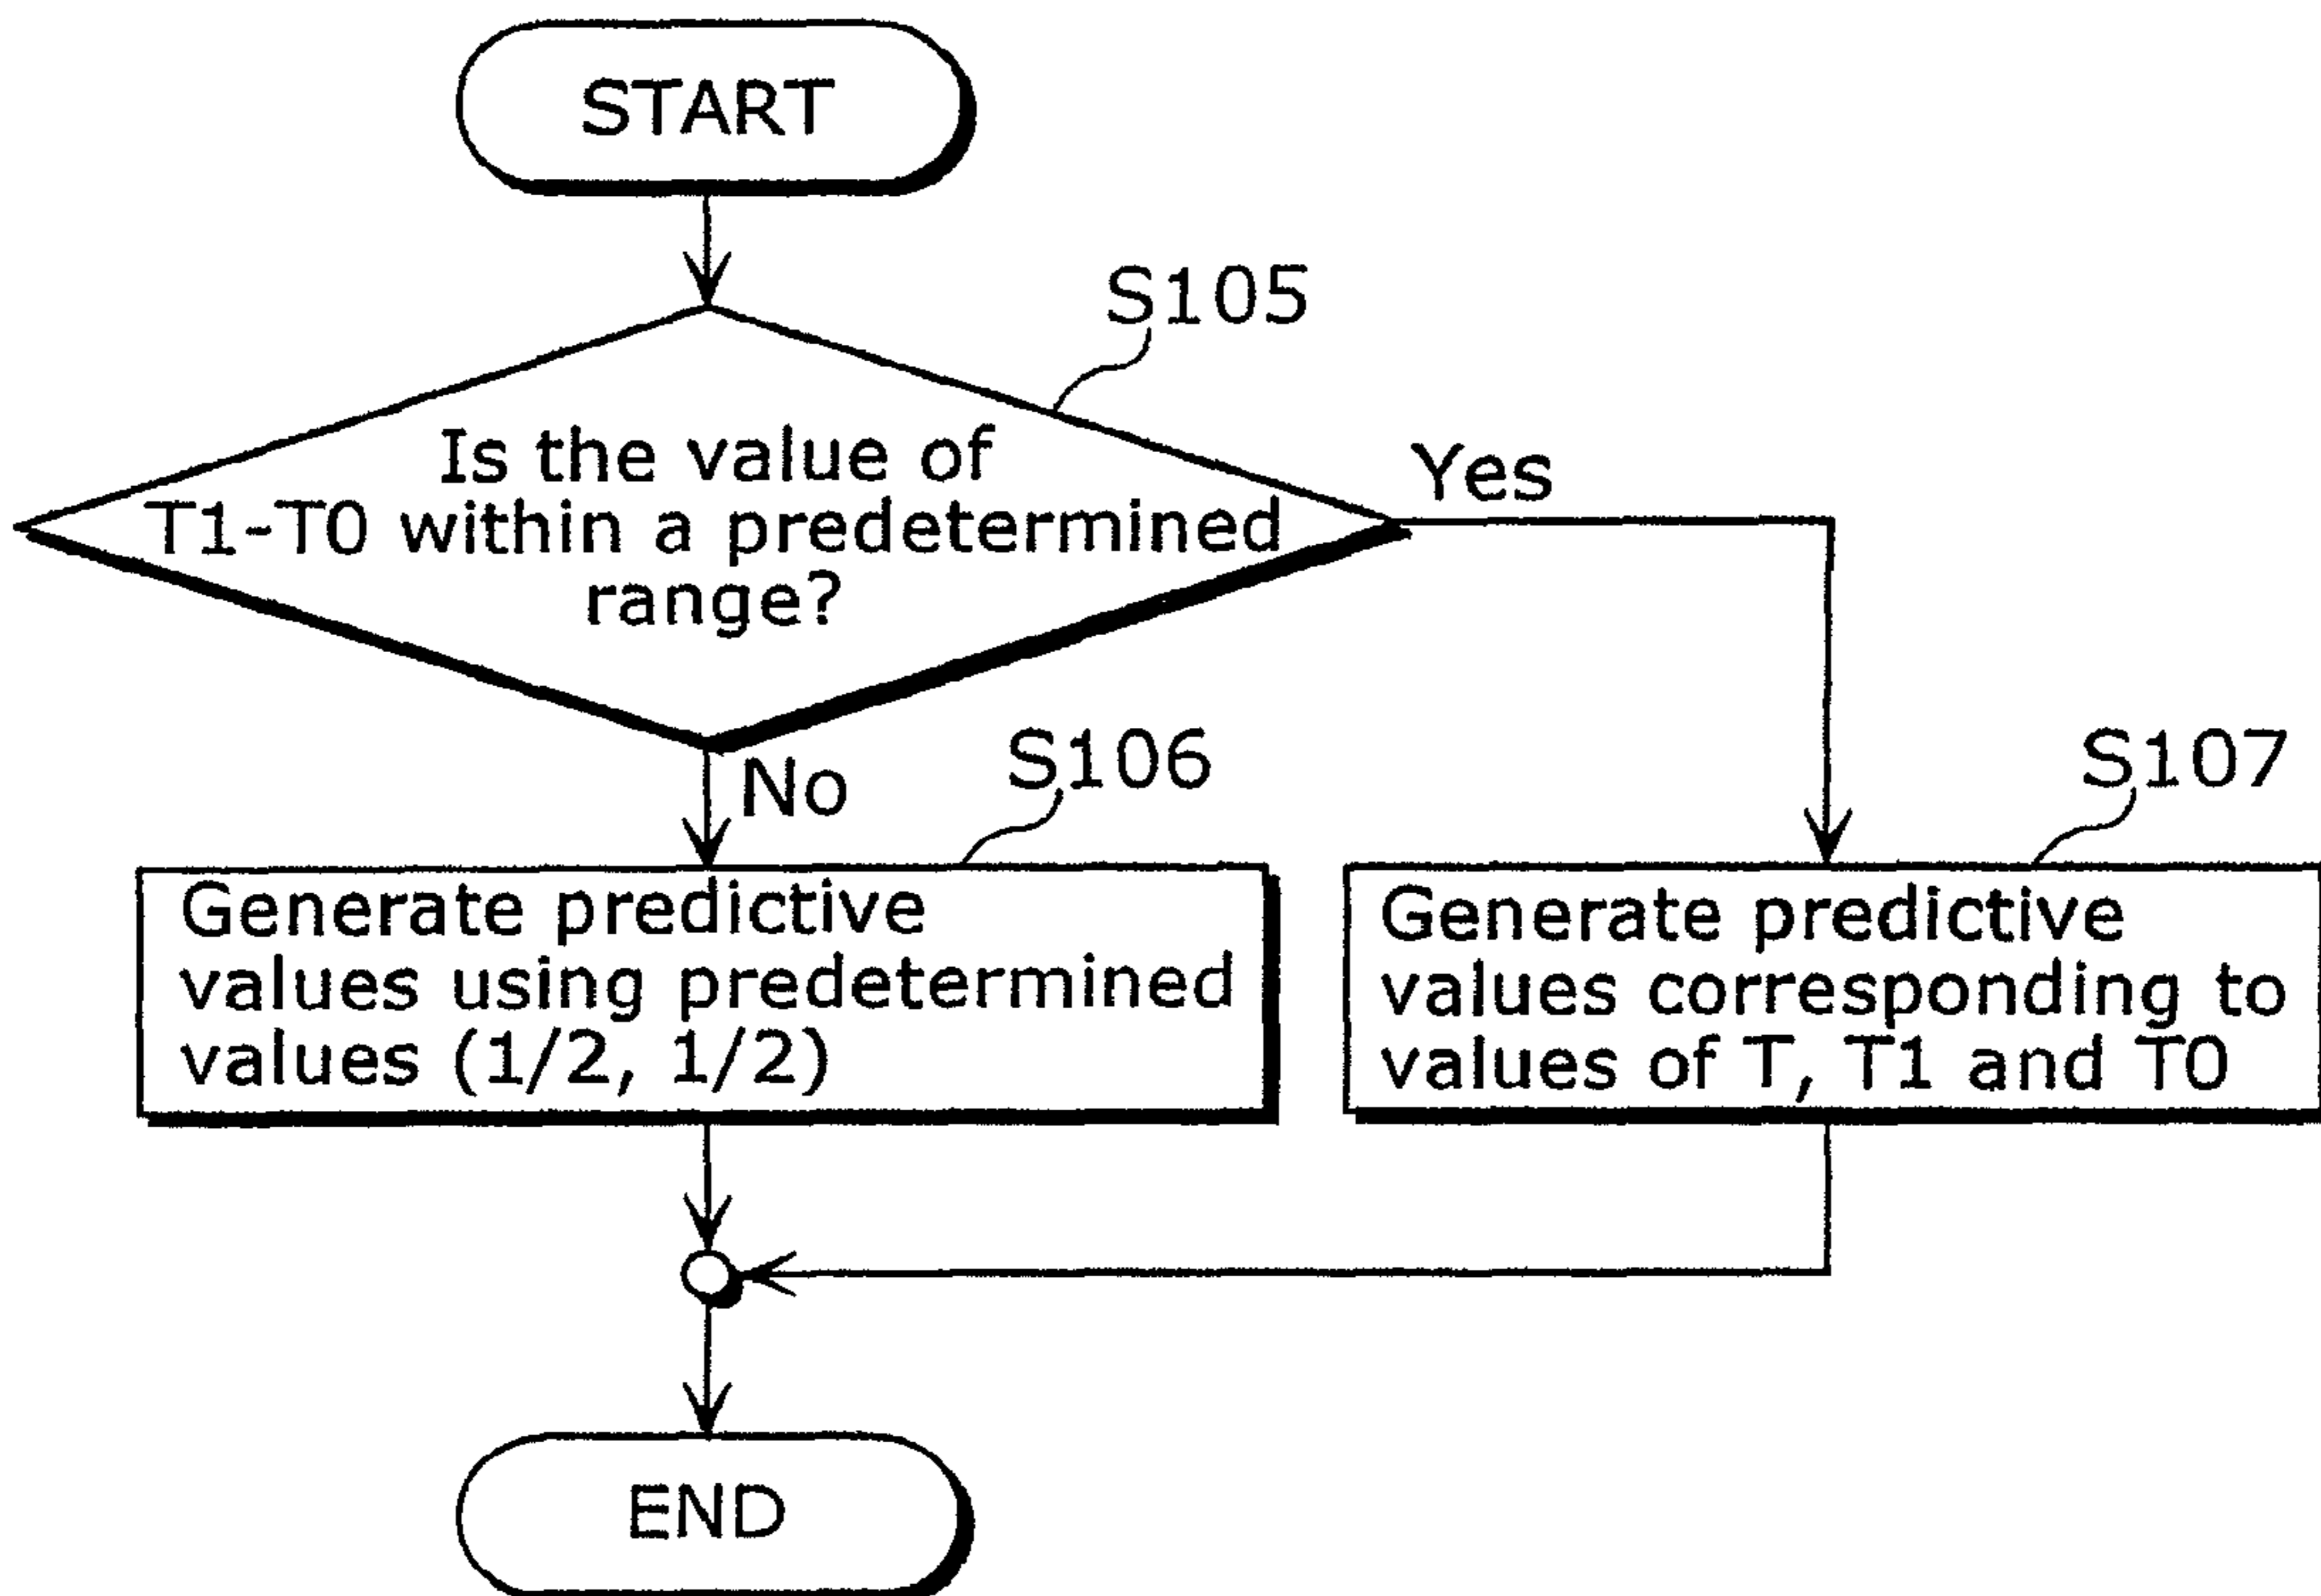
START

S105

Is the value of T1-T0 within a predetermined range?

Yes

No

S106

S107

Generate predictive values using predetermined values (1/2, 1/2)

Generate predictive values corresponding to values of T, T1 and T0

END